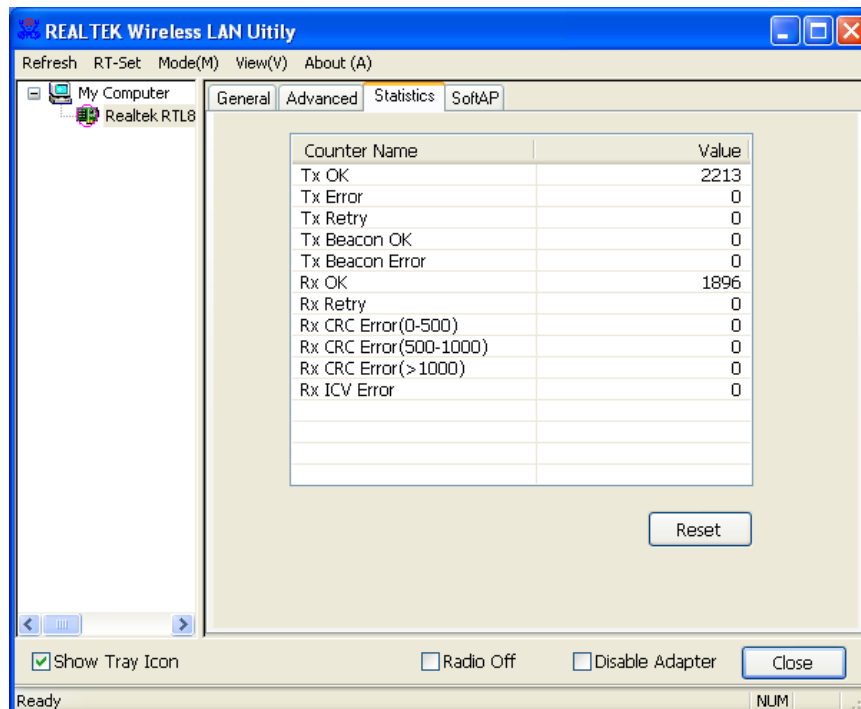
REALTEK Wireless LAN Uitily

Refresh RT-Set Mode(M) View(V) About (A)

My Computer
Realtek RTL8

General Advanced Statistics SoftAP

| Counter Name | Value |
|---|---|
| Tx OK | 2213 |
| Tx Error | 0 |
| Tx Retry | 0 |
| Tx Beacon OK | 0 |
| Tx Beacon Error | 0 |
| Rx OK | 1896 |
| Rx Retry | 0 |
| Rx CRC Error(0-500) | 0 |
| Rx CRC Error(500-1000) | 0 |
| Rx CRC Error(>1000) | 0 |
| Rx ICV Error | 0 |

Reset

Show Tray Icon Radio Off Disable Adapter Close

Ready NUM